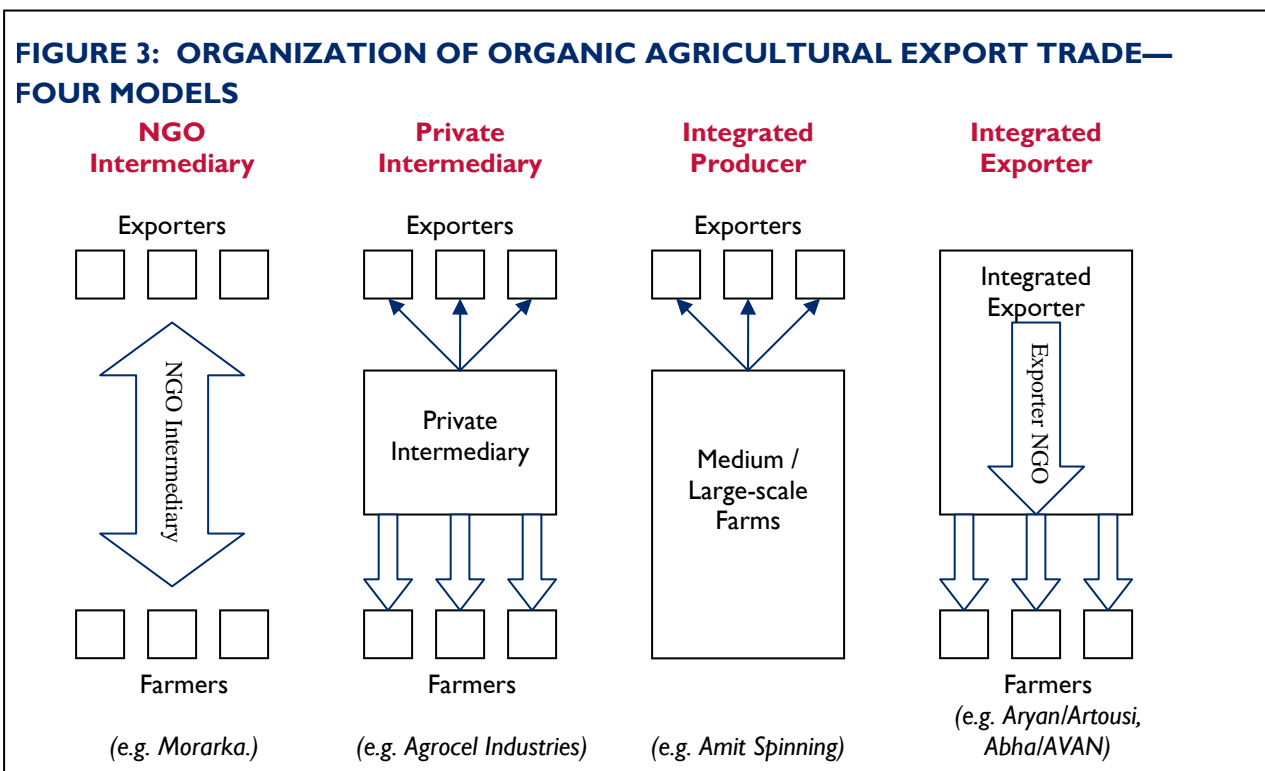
FIGURE 3: ORGANIZATION OF ORGANIC AGRICULTURAL EXPORT TRADE—FOUR MODELS

NGO Intermediary

Exporters

NGO Intermediary

Farmers

(e.g. Morarka.)

Private Intermediary

Exporters

Private Intermediary

Farmers

(e.g. Agrocel Industries)

Integrated Producer

Exporters

Medium / Large-scale Farms

(e.g. Amit Spinning)

Integrated Exporter

Integrated Exporter

Exporter NGO

Farmers

(e.g. Aryan/Artousi, Abha/AVAN)